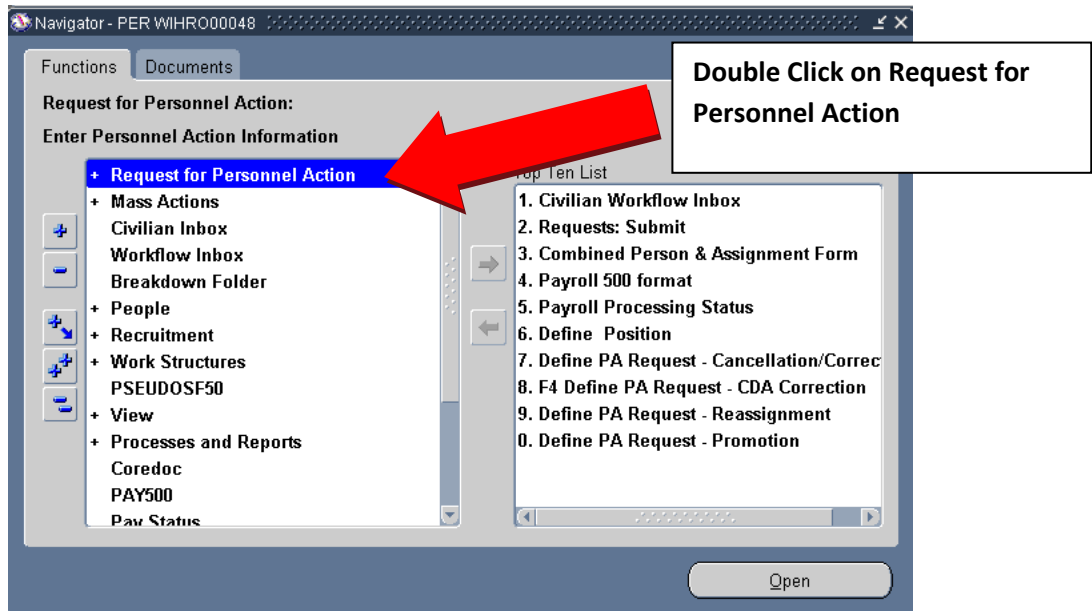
Navigator - PER WIHRO00048

Functions Documents

Request for Personnel Action:

Enter Personnel Action Information

+ Request for Personnel Action
+ Mass Actions
Civilian Inbox
Workflow Inbox
Breakdown Folder
+ People
+ Recruitment
+ Work Structures
PSEUDOSF50
+ View
+ Processes and Reports
Coredoc
PAY500
Pay Status

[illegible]op Ten List

1. Civilian Workflow Inbox
2. Requests: Submit
3. Combined Person & Assignment Form
4. Payroll 500 format
5. Payroll Processing Status
6. Define Position
7. Define PA Request - Cancellation/Correc
8. F4 Define PA Request - CDA Correction
9. Define PA Request - Reassignment
0. Define PA Request - Promotion

Double Click on Request for Personnel Action

Open